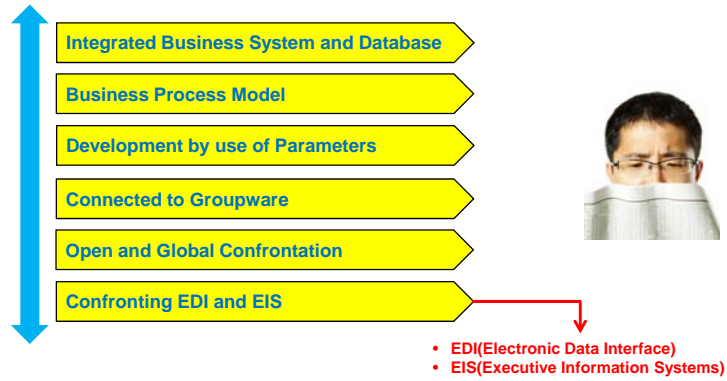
Integrated Business System and Database

Business Process Model

Development by use of Parameters

Connected to Groupware

Open and Global Confrontation

Confronting EDI and EIS

• EDI(Electronic Data Interface)
• EIS(Executive Information Systems)